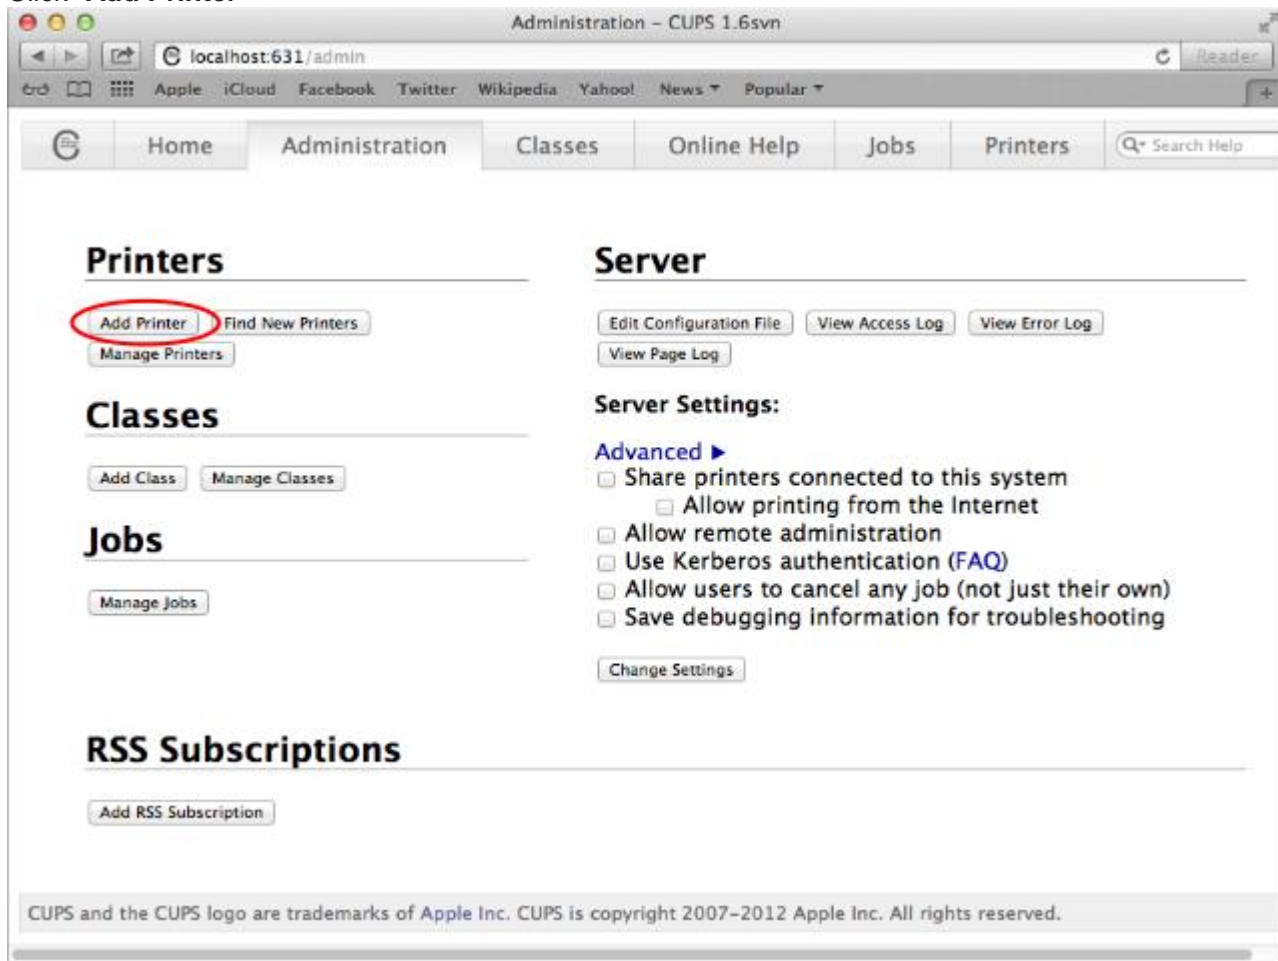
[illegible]

Administration – CUPS 1.6svn

localhost:631/admin

Reader

Apple iCloud Facebook Twitter Wikipedia Yahoo! News ▾ Popular ▾

Home | Administration | Classes | Online Help | Jobs | Printers | Search Help

Printers

Add Printer | Find New Printers
Manage Printers

Classes

Add Class | Manage Classes

Jobs

Manage Jobs

Server

Edit Configuration File | View Access Log | View Error Log
View Page Log

Server Settings:

Advanced ▶
Share printers connected to this system
Allow printing from the Internet
Allow remote administration
Use Kerberos authentication (FAQ)
Allow users to cancel any job (not just their own)
Save debugging information for troubleshooting

Change Settings

RSS Subscriptions

Add RSS Subscription

CUPS and the CUPS logo are trademarks of Apple Inc. CUPS is copyright 2007-2012 Apple Inc. All rights reserved.